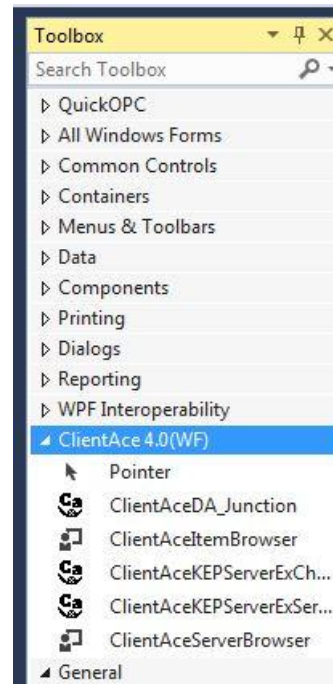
Toolbox
Search Toolbox
▷ QuickOPC
▷ All Windows Forms
▷ Common Controls
▷ Containers
▷ Menus & Toolbars
▷ Data
▷ Components
▷ Printing
▷ Dialogs
▷ Reporting
▷ WPF Interoperability
◢ ClientAce 4.0(WF)
Pointer
ClientAceDA_Junction
ClientAceItemBrowser
ClientAceKEPServerExCh...
ClientAceKEPServerExSer...
ClientAceServerBrowser
◢ General